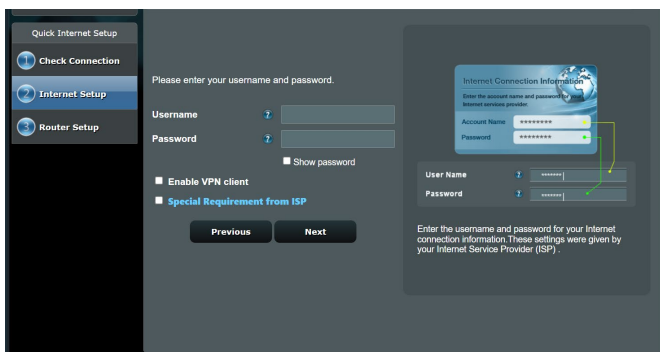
Quick Internet Setup

1 Check Connection

2 Internet Setup

3 Router Setup

Please enter your username and password.

Username ?

Password ?

Show password

Enable VPN client

Special Requirement from ISP

Previous Next

Internet Connection Information

Enter the account name and password for your Internet services provider.

Account Name ********

Password ********

User Name ? *******

Password ? *******

Enter the username and password for your Internet connection information.These settings were given by your Internet Service Provider (ISP) .